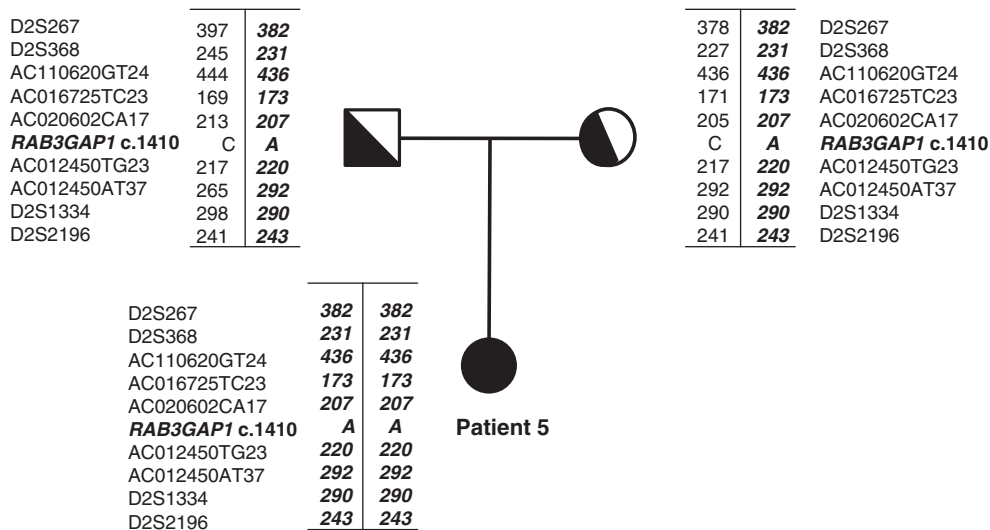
| | | |
|---|---|---|
| D2S267 | 397 | 382 |
| D2S368 | 245 | 231 |
| AC110620GT24 | 444 | 436 |
| AC016725TC23 | 169 | 173 |
| AC020602CA17 | 213 | 207 |
| RAB3GAP1 c.1410 | C | A |
| AC012450TG23 | 217 | 220 |
| AC012450AT37 | 265 | 292 |
| D2S1334 | 298 | 290 |
| D2S2196 | 241 | 243 |

| | | |
|---|---|---|
| 378 | 382 | D2S267 |
| 227 | 231 | D2S368 |
| 436 | 436 | AC110620GT24 |
| 171 | 173 | AC016725TC23 |
| 205 | 207 | AC020602CA17 |
| C | A | RAB3GAP1 c.1410 |
| 217 | 220 | AC012450TG23 |
| 292 | 292 | AC012450AT37 |
| 290 | 290 | D2S1334 |
| 241 | 243 | D2S2196 |

| | | |
|---|---|---|
| D2S267 | 382 | 382 |
| D2S368 | 231 | 231 |
| AC110620GT24 | 436 | 436 |
| AC016725TC23 | 173 | 173 |
| AC020602CA17 | 207 | 207 |
| RAB3GAP1 c.1410 | A | A |
| AC012450TG23 | 220 | 220 |
| AC012450AT37 | 292 | 292 |
| D2S1334 | 290 | 290 |
| D2S2196 | 243 | 243 |

Patient 5